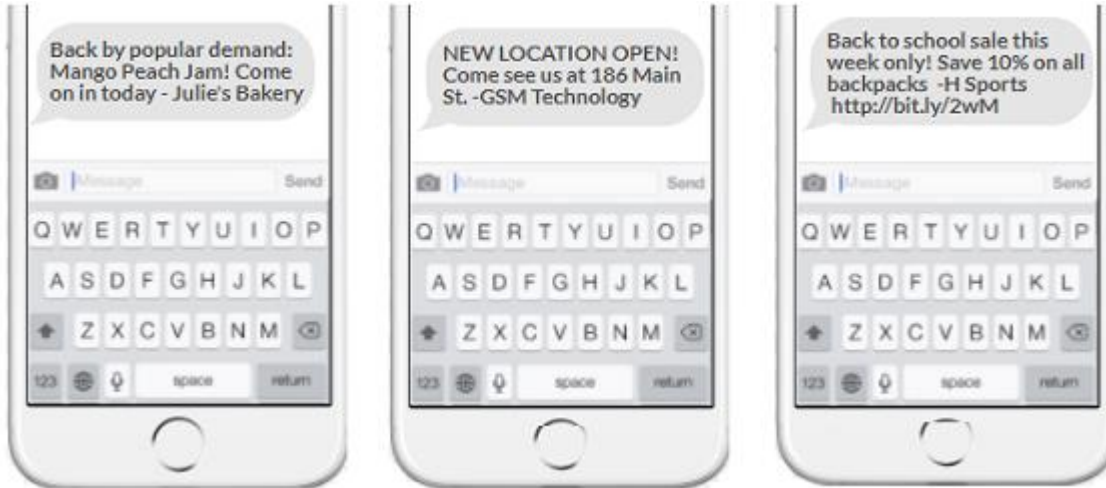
Back by popular demand: Mango Peach Jam! Come on in today - Julie's Bakery

Message
Send

Q W E R T Y U I O P
A S D F G H J K L
Z X C V B N M
123 space return

NEW LOCATION OPEN! Come see us at 186 Main St. -GSM Technology

Message
Send

Q W E R T Y U I O P
A S D F G H J K L
Z X C V B N M
123 space return

Back to school sale this week only! Save 10% on all backpacks -H Sports http://bit.ly/2wM

Message
Send

Q W E R T Y U I O P
A S D F G H J K L
Z X C V B N M
123 space return